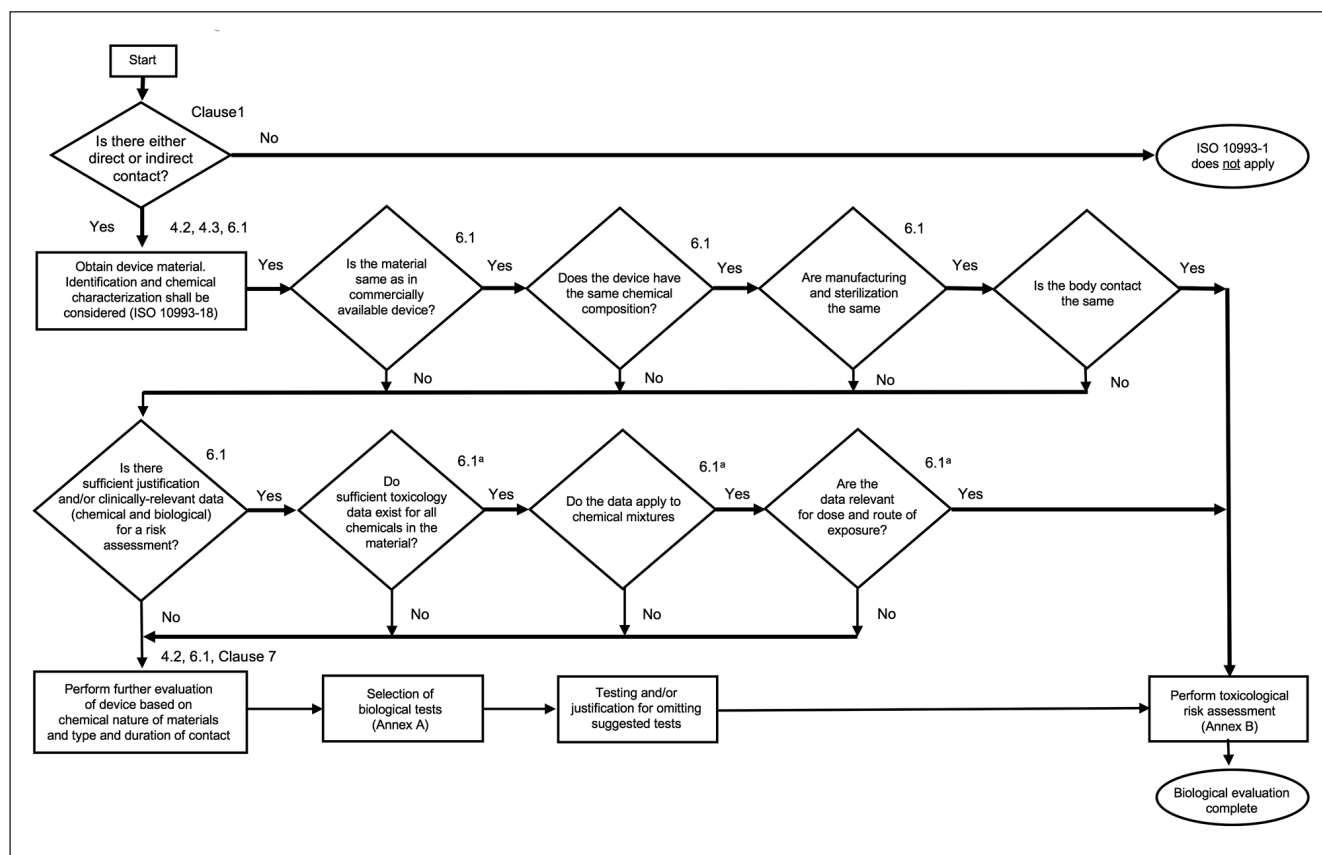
Start

Clause1

Is there either direct or indirect contact?

No

ISO 10993-1 does not apply

Yes

4.2, 4.3, 6.1

Obtain device material. Identification and chemical characterization shall be considered (ISO 10993-18)

Yes

6.1

Is the material same as in commercially available device?

Yes

6.1

Does the device have the same chemical composition?

Yes

6.1

Are manufacturing and sterilization the same

Yes

Is the body contact the same

Yes

No

No

No

No

6.1

Is there sufficient justification and/or clinically-relevant data (chemical and biological) for a risk assessment?

Yes

$6.1^a$

Do sufficient toxicology data exist for all chemicals in the material?

Yes

$6.1^a$

Do the data apply to chemical mixtures

Yes

$6.1^a$

Are the data relevant for dose and route of exposure?

Yes

No

No

No

No

4.2, 6.1, Clause 7

Perform further evaluation of device based on chemical nature of materials and type and duration of contact

Selection of biological tests (Annex A)

Testing and/or justification for omitting suggested tests

Perform toxicological risk assessment (Annex B)

Biological evaluation complete